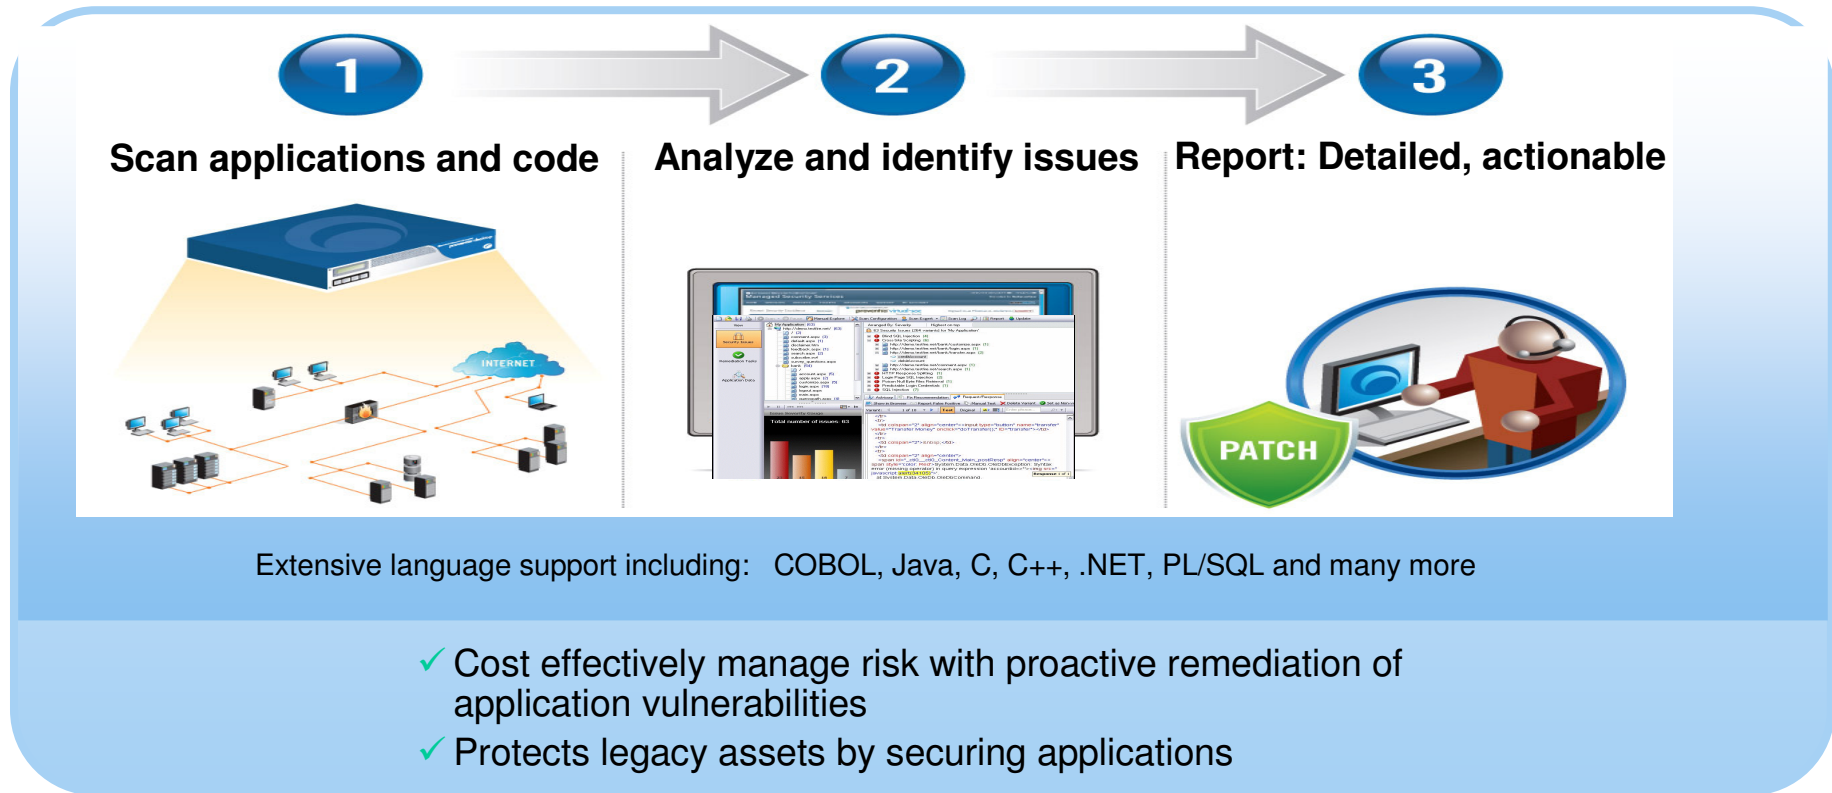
1

Scan applications and code

2

Analyze and identify issues

3

Report: Detailed, actionable

INTERNET

PATCH

Extensive language support including: COBOL, Java, C, C++, .NET, PL/SQL and many more

✓ Cost effectively manage risk with proactive remediation of application vulnerabilities

✓ Protects legacy assets by securing applications